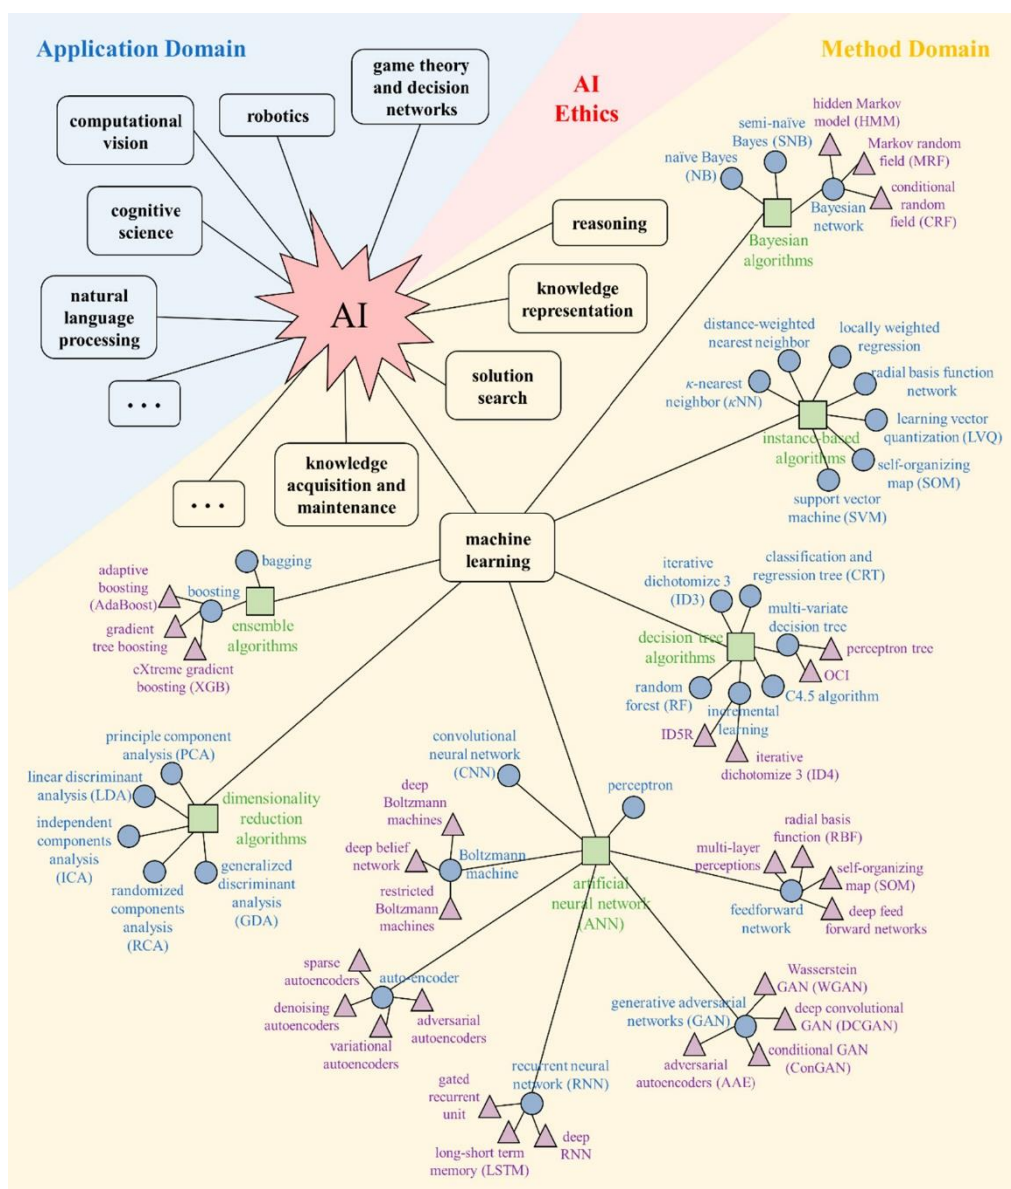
Application Domain

AI Ethics

Method Domain

computational vision

robotics

game theory and decision networks

cognitive science

natural language processing

. . .

AI

reasoning

knowledge representation

solution search

knowledge acquisition and maintenance

. . .

machine learning

hidden Markov model (HMM)

semi-naïve Bayes (SNB)

Markov random field (MRF)

naïve Bayes (NB)

conditional random field (CRF)

Bayesian network

Bayesian algorithms

distance-weighted nearest neighbor

locally weighted regression

radial basis function network

κ-nearest neighbor (κNN)

learning vector quantization (LVQ)

instance-based algorithms

self-organizing map (SOM)

support vector machine (SVM)

bagging

adaptive boosting (AdaBoost)

boosting

ensemble algorithms

gradient tree boosting

cXtreme gradient boosting (XGB)

iterative dichotomize 3 (ID3)

classification and regression tree (CRT)

multi-variate decision tree

decision tree algorithms

perceptron tree

OCI

C4.5 algorithm

random forest (RF)

incremental learning

ID5R

iterative dichotomize 3 (ID4)

principle component analysis (PCA)

linear discriminant analysis (LDA)

dimensionality reduction algorithms

independent components analysis (ICA)

generalized discriminant analysis (GDA)

randomized components analysis (RCA)

convolutional neural network (CNN)

perceptron

deep Boltzmann machines

deep belief network

Boltzmann machine

restricted Boltzmann machines

artificial neural network (ANN)

radial basis function (RBF)

multi-layer perceptions

self-organizing map (SOM)

feedforward network

deep feed forward networks

sparse autoencoders

auto-encoder

denoising autoencoders

adversarial autoencoders

variational autoencoders

Wasserstein GAN (WGAN)

generative adversarial networks (GAN)

deep convolutional GAN (DCGAN)

adversarial autoencoders (AAE)

conditional GAN (ConGAN)

recurrent neural network (RNN)

gated recurrent unit

long-short term memory (LSTM)

deep RNN